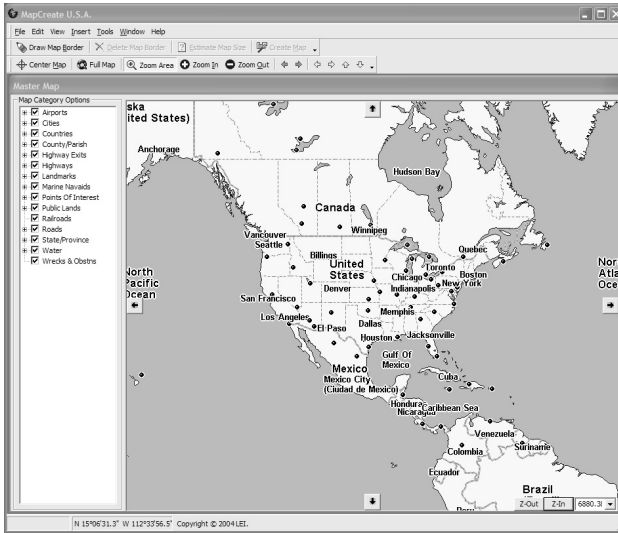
MapCreate U.S.A.

File Edit View Insert Tools Window Help

Draw Map Border | Delete Map Border | Estimate Map Size | Create Map

Center Map | Full Map | Zoom Area | Zoom In | Zoom Out

Master Map

Map Category Options
Airports
Cities
Countries
County/Parish
Highway Exits
Highways
Landmarks
Marine Navaids
Points Of Interest
Public Lands
Railroads
Roads
State/Province
Water
Wrecks & Obstns

ska
ited States)
Anchorage
Hudson Bay
Canada
Winnipeg
Vancouver
Seattle
Billings
Quebec
Toronto
North
Pacific
Ocean
United
States
Chicago
Boston
Denver
Indianapolis
New York
San Francisco
Memphis
Los Angeles
El Paso
Dallas
Houston
Jacksonville
Gulf Of
Mexico
Mexico
Mexico City
(Ciudad de Mexico)
Cuba
Honduras
Nicaragua
Caribbean Sea
Venezuela
Colombia
Suriname
Ecuador
Brazil
Nor
Atla
Oce

Z-Out | Z-In | 6880.3

N 15°06'31.3" W 112°33'56.5' Copyright © 2004 LEI.